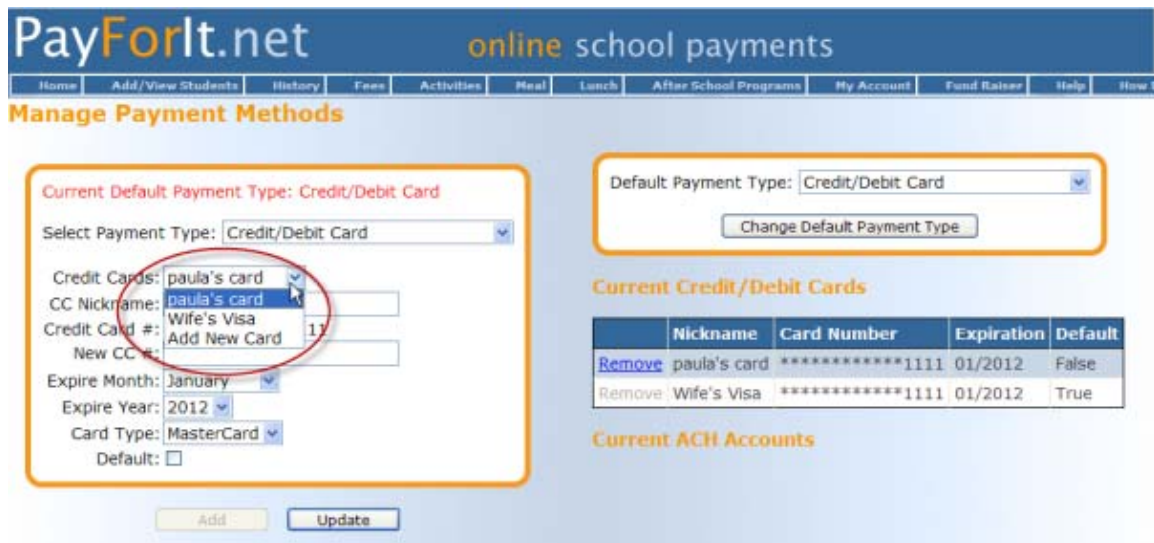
PayForIt.net online school payments

Home | Add/View Students | History | Fees | Activities | Meal | Lunch | After School Programs | My Account | Fund Raiser | Help | How

Manage Payment Methods

Current Default Payment Type: Credit/Debit Card

Select Payment Type: Credit/Debit Card

Credit Cards: paula's card
paula's card
Wife's Visa
Add New Card

CC Nickname:
Credit Card #: 11
New CC #:
Expire Month: January
Expire Year: 2012
Card Type: MasterCard
Default:

Add Update

Default Payment Type: Credit/Debit Card

Change Default Payment Type

Current Credit/Debit Cards

| | Nickname | Card Number | Expiration | Default |
|---|---|---|---|---|
| Remove | paula's card | ************1111 | 01/2012 | False |
| Remove | Wife's Visa | ************1111 | 01/2012 | True |

Current ACH Accounts